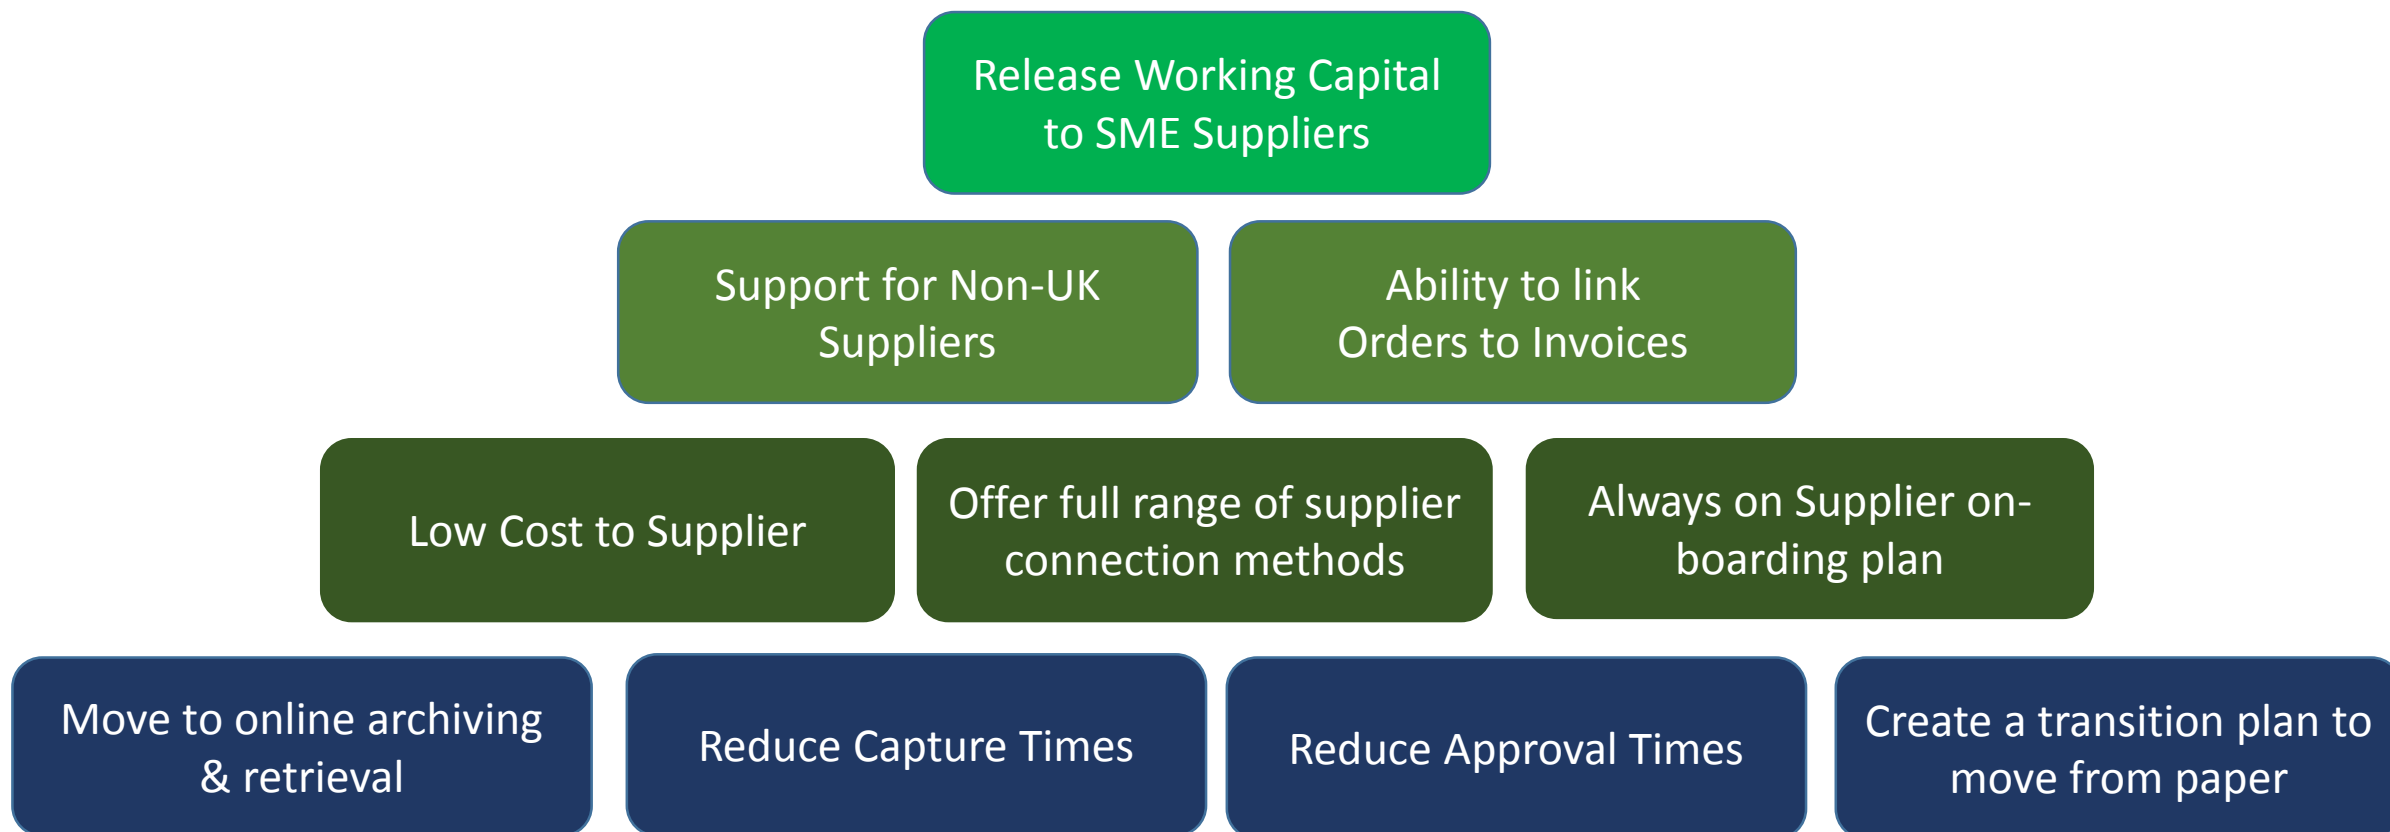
Release Working Capital to SME Suppliers

Support for Non-UK Suppliers

Ability to link Orders to Invoices

Low Cost to Supplier

Offer full range of supplier connection methods

Always on Supplier on-boarding plan

Move to online archiving & retrieval

Reduce Capture Times

Reduce Approval Times

Create a transition plan to move from paper